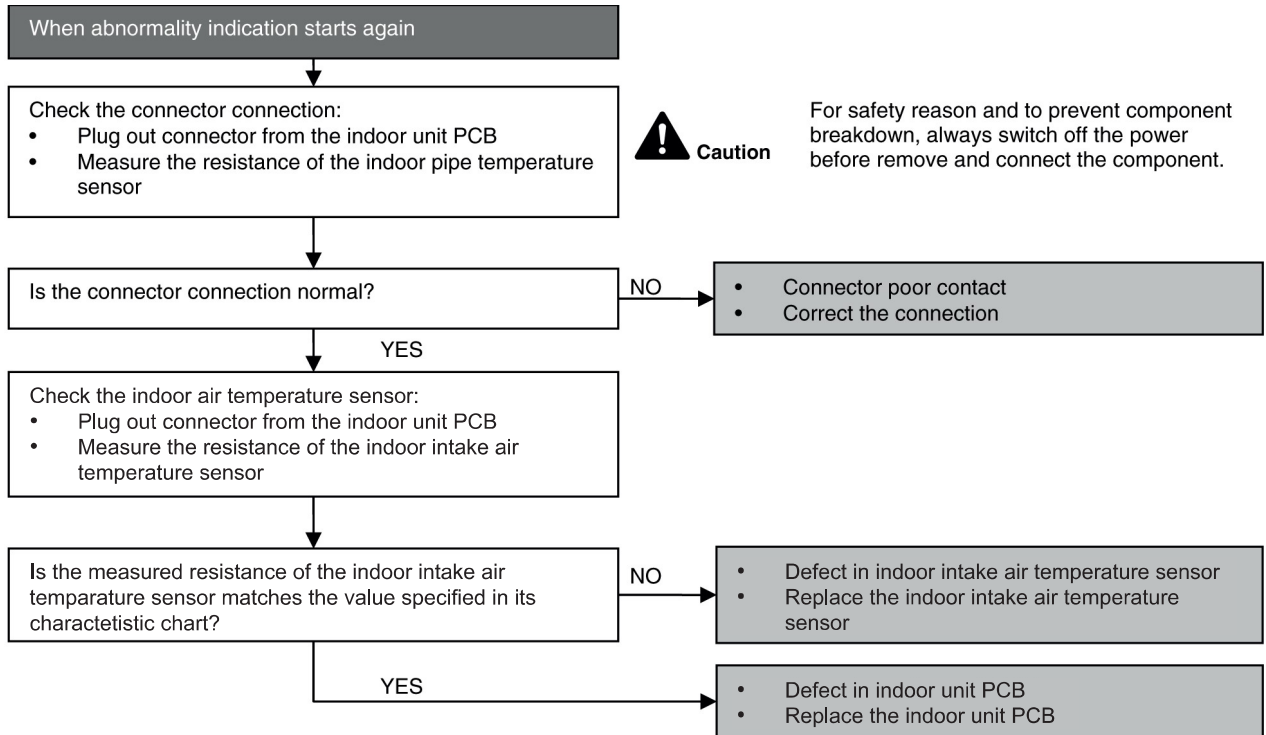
When abnormality indication starts again

Check the connector connection:
- Plug out connector from the indoor unit PCB
- Measure the resistance of the indoor pipe temperature sensor

Caution

For safety reason and to prevent component breakdown, always switch off the power before remove and connect the component.

Is the connector connection normal?

NO

- Connector poor contact
- Correct the connection

YES

Check the indoor air temperature sensor:
- Plug out connector from the indoor unit PCB
- Measure the resistance of the indoor intake air temperature sensor

Is the measured resistance of the indoor intake air temparature sensor matches the value specified in its charactetistic chart?

NO

- Defect in indoor intake air temperature sensor
- Replace the indoor intake air temperature sensor

YES

- Defect in indoor unit PCB
- Replace the indoor unit PCB